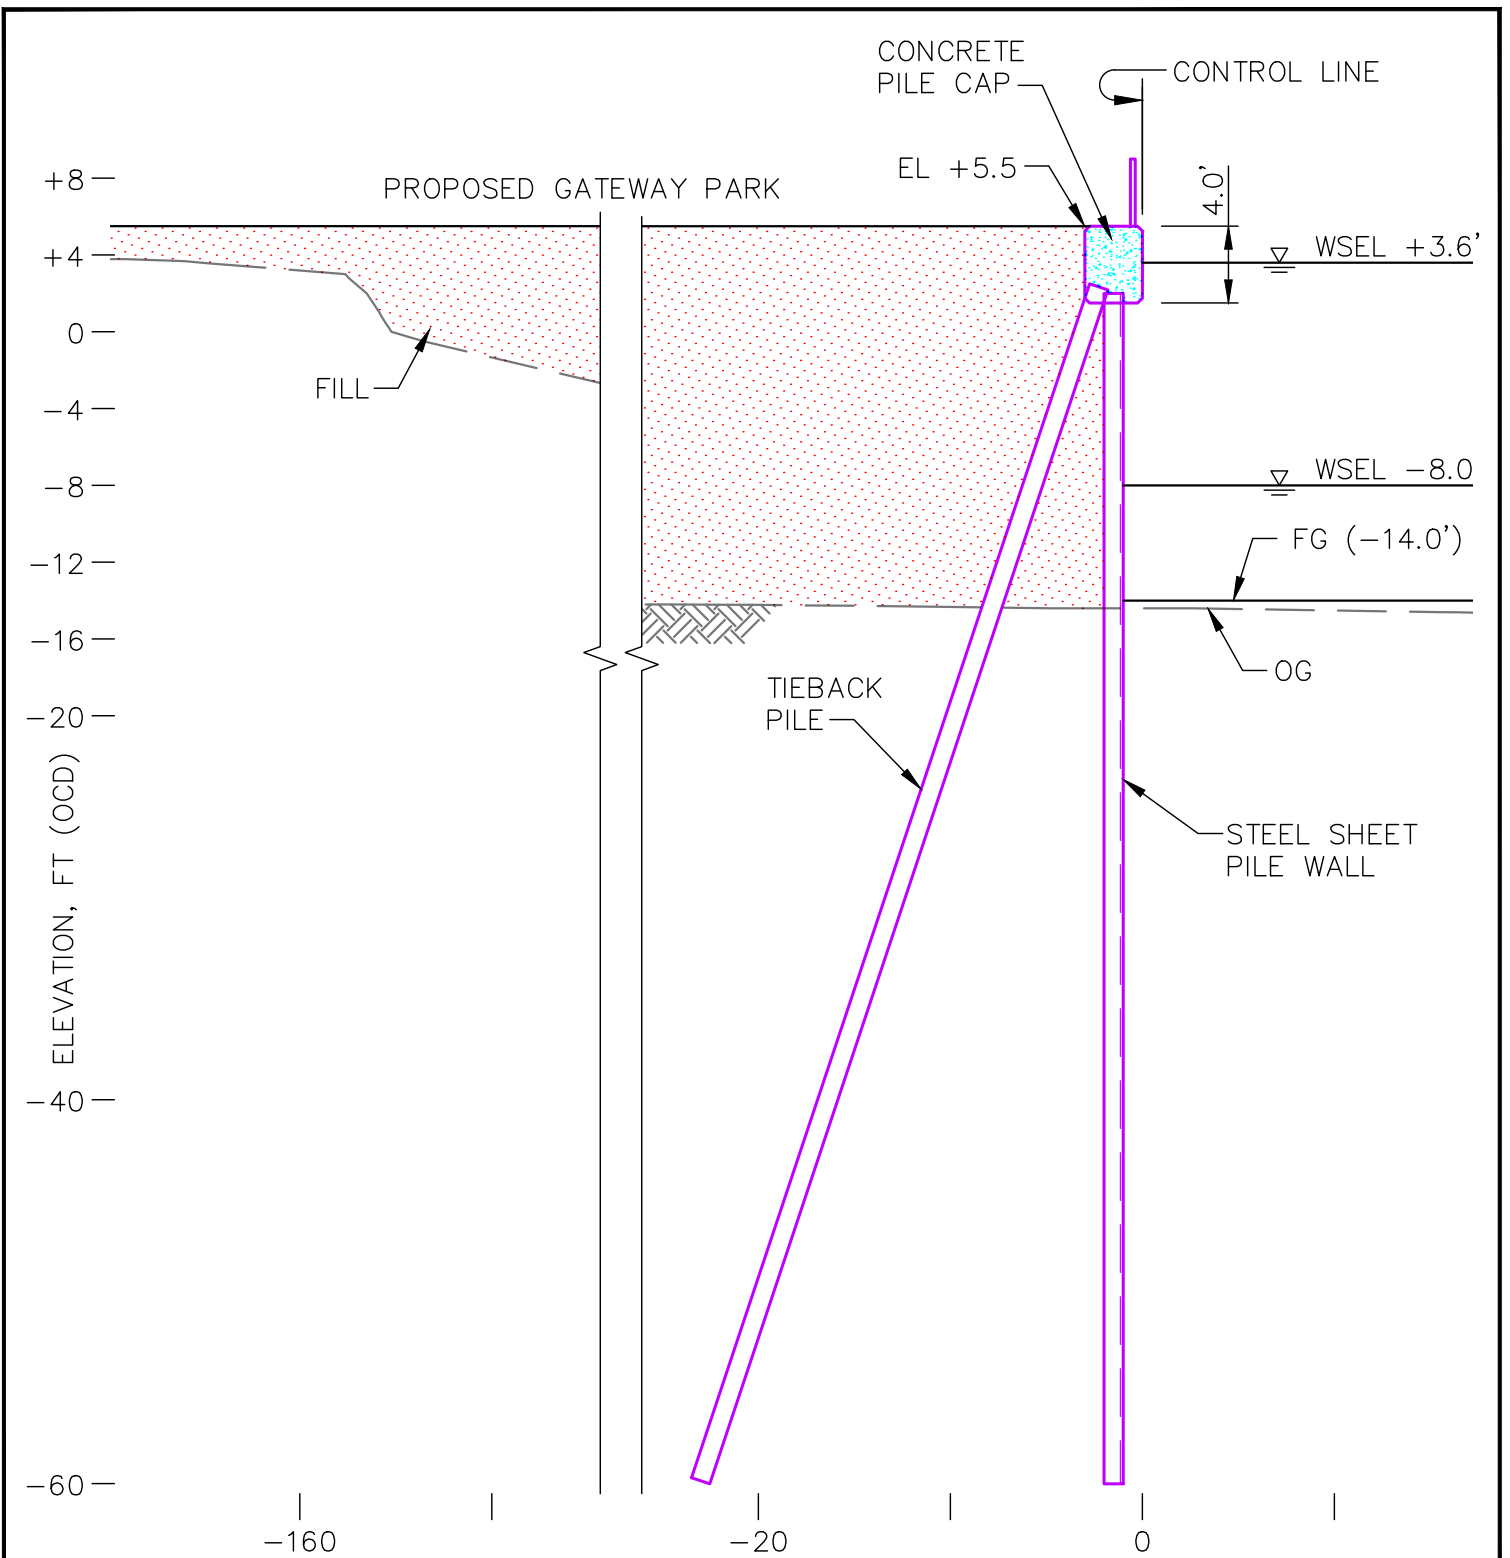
CONCRETE PILE CAP

CONTROL LINE

EL +5.5

4.0'

+8

PROPOSED GATEWAY PARK

+4

WSEL +3.6'

0

FILL

-4

-8

WSEL -8.0

-12

FG (-14.0')

-16

OG

TIEBACK PILE

-20

STEEL SHEET PILE WALL

ELEVATION, FT (OCD)

-40

-60

-160

-20

0